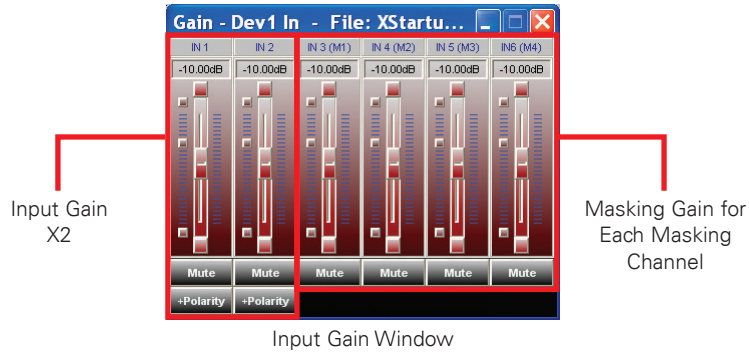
Gain - Dev1 In - File: XStartu...

IN 1
IN 2
IN 3 (M1)
IN 4 (M2)
IN 5 (M3)
IN6 (M4)

-10.00dB
-10.00dB
-10.00dB
-10.00dB
-10.00dB
-10.00dB

Mute
Mute
Mute
Mute
Mute
Mute

+Polarity
+Polarity

Input Gain X2

Masking Gain for Each Masking Channel

Input Gain Window